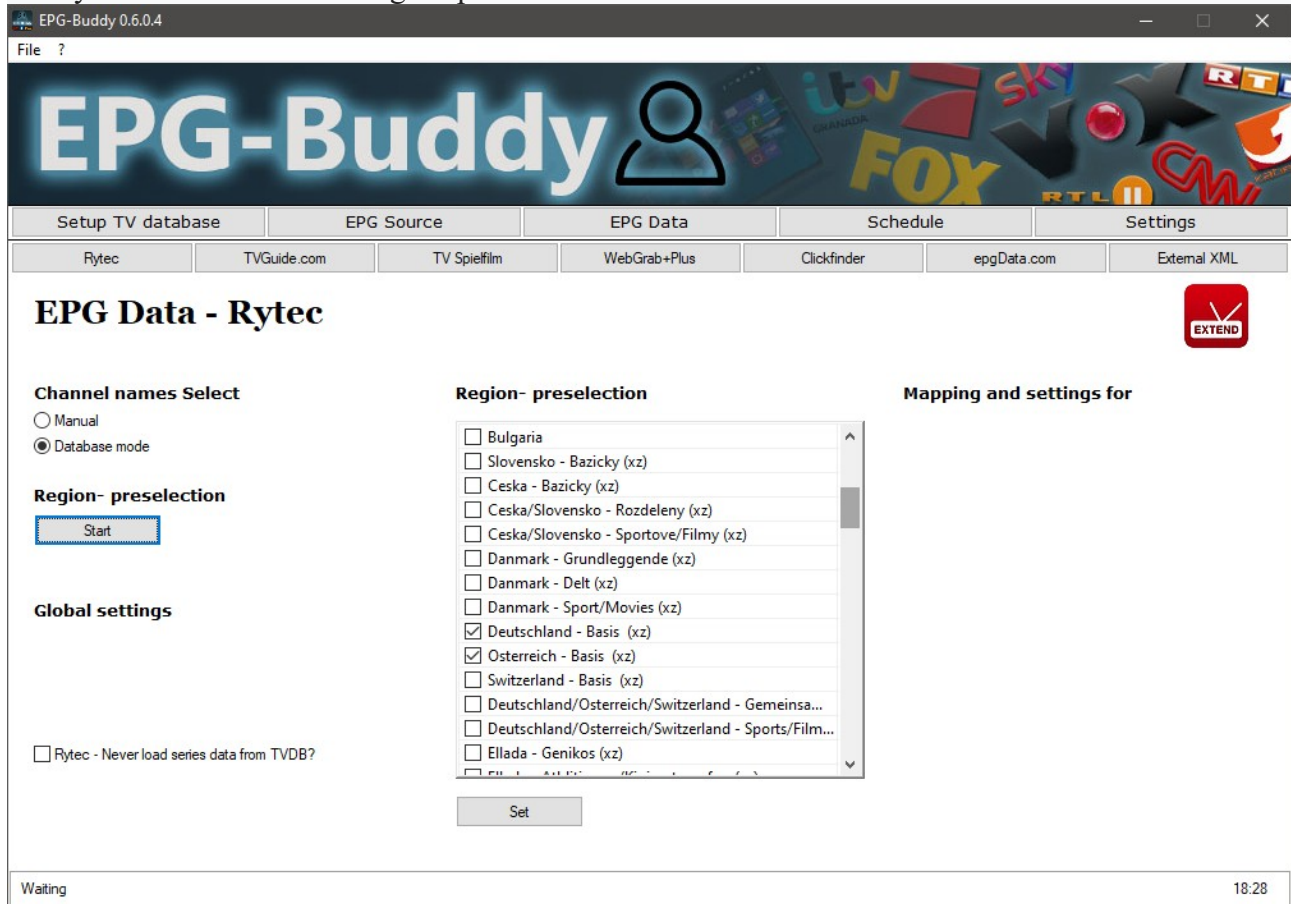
EPG-Buddy 0.6.0.4

File ?

EPG-Buddy

Setup TV database | EPG Source | EPG Data | Schedule | Settings

Rytec | TVGuide.com | TV Spielfilm | WebGrab+Plus | Clickfinder | epgData.com | External XML

EPG Data - Rytec

EXTEND

Channel names Select
Manual
Database mode

Region- preselection
Start

Global settings

Rytec - Never load series data from TVDB?

Region- preselection

Bulgaria
Slovensko - Bazicky (xz)
Ceska - Bazicky (xz)
Ceska/Slovensko - Rozdeleny (xz)
Ceska/Slovensko - Sportove/Filmy (xz)
Danmark - Grundleggende (xz)
Danmark - Delt (xz)
Danmark - Sport/Movies (xz)
Deutschland - Basis (xz)
Osterreich - Basis (xz)
Switzerland - Basis (xz)
Deutschland/Osterreich/Switzerland - Gemeinsa...
Deutschland/Osterreich/Switzerland - Sports/Film...
Ellada - Genikos (xz)
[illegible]

Set

Mapping and settings for

Waiting

18:28